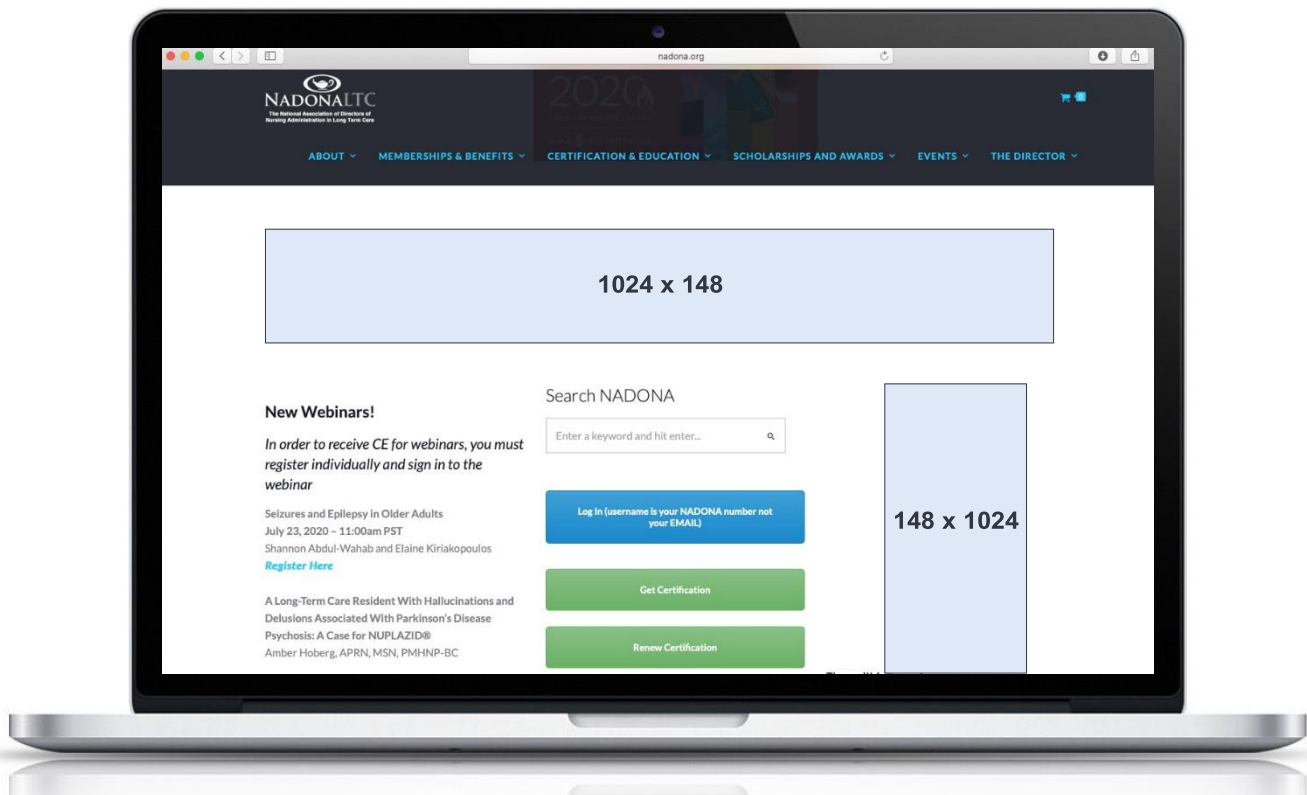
nadona.org

NADONALTC
The National Association of Directors of Nursing Administration in Long Term Care

2020

0

ABOUT ⌄ MEMBERSHIPS & BENEFITS ⌄ CERTIFICATION & EDUCATION ⌄ SCHOLARSHIPS AND AWARDS ⌄ EVENTS ⌄ THE DIRECTOR ⌄

1024 x 148

New Webinars!

In order to receive CE for webinars, you must register individually and sign in to the webinar

Seizures and Epilepsy in Older Adults
July 23, 2020 – 11:00am PST
Shannon Abdul-Wahab and Elaine Kiriakopoulos
Register Here

A Long-Term Care Resident With Hallucinations and Delusions Associated With Parkinson's Disease Psychosis: A Case for NUPLAZID®
Amber Hoberg, APRN, MSN, PMHNP-BC

Search NADONA

Enter a keyword and hit enter...

Log In (username is your NADONA number not your EMAIL)

Get Certification

Renew Certification

148 x 1024

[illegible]